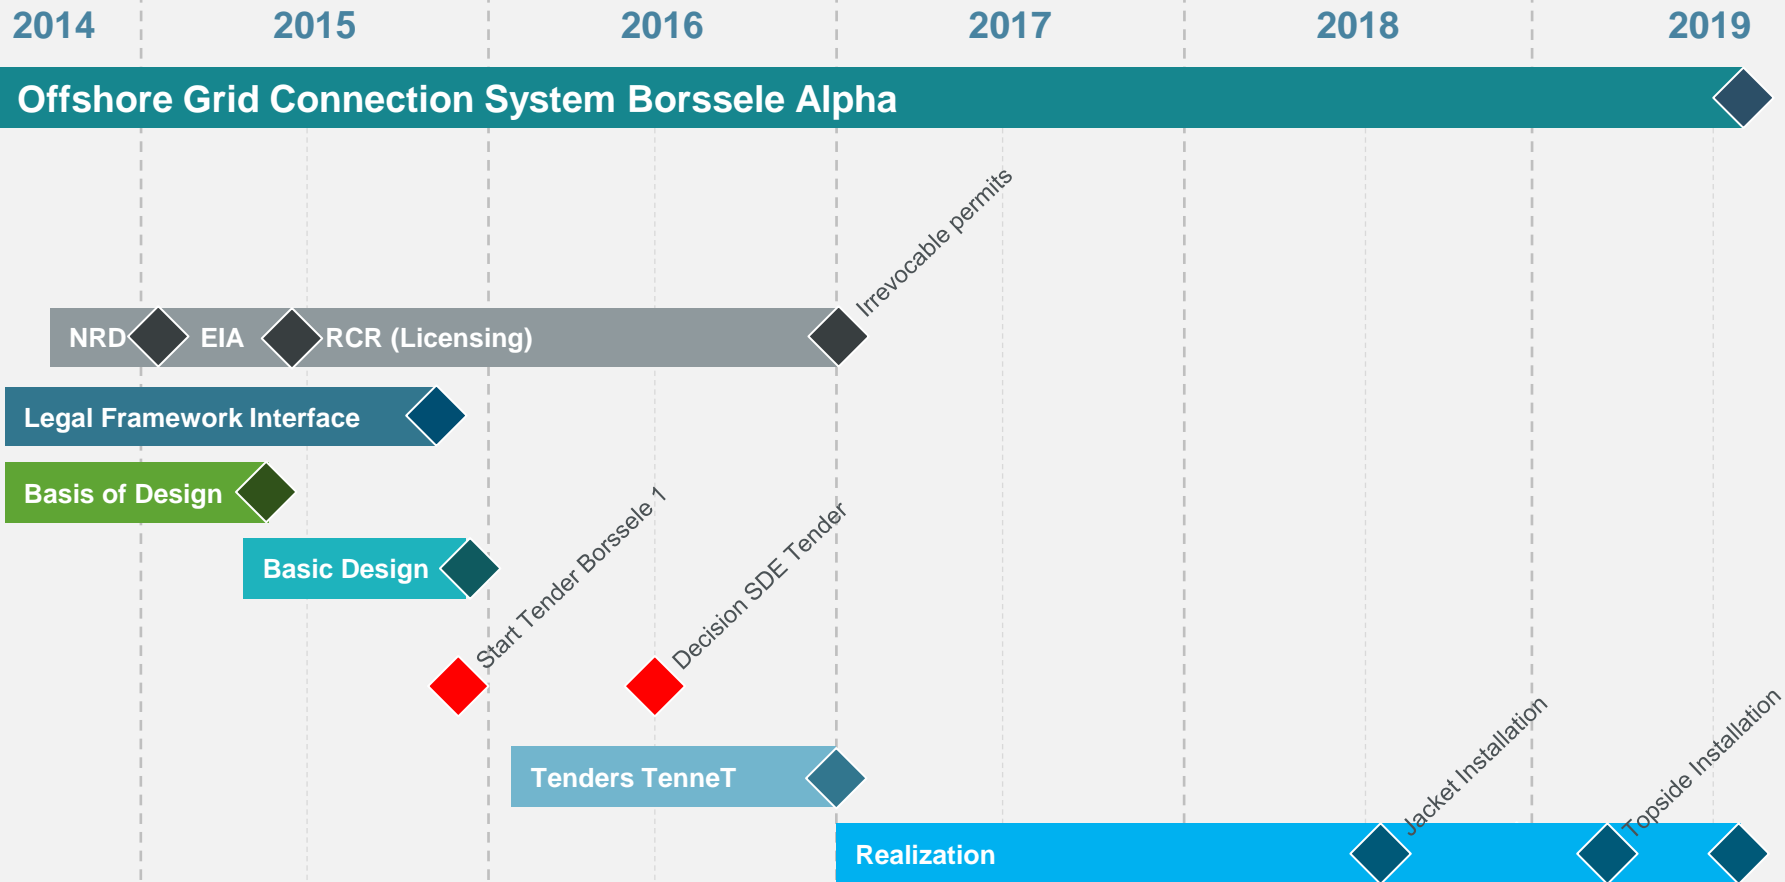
2014 2015 2016 2017 2018 2019

Offshore Grid Connection System Borssele Alpha

Irrevocable permits

NRD EIA RCR (Licensing)

Legal Framework Interface

Basis of Design

Basic Design

Start Tender Borssele 1

Decision SDE Tender

Tenders TenneT

Jacket Installation

Topside Installation

Realization